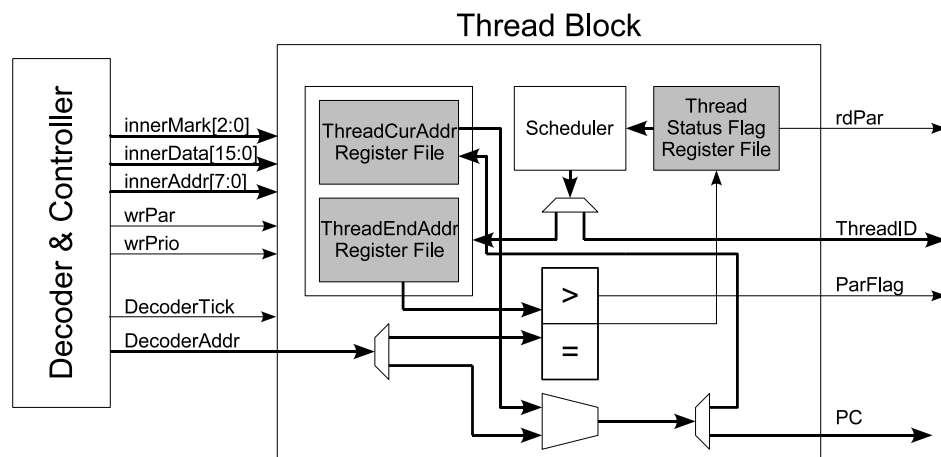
Thread Block

Decoder & Controller

innerMark[2:0]
innerData[15:0]
innerAddr[7:0]
wrPar
wrPrio
DecoderTick
DecoderAddr

ThreadCurAddr Register File

ThreadEndAddr Register File

Scheduler

Thread Status Flag Register File

>
=

rdPar
ThreadID
ParFlag
PC